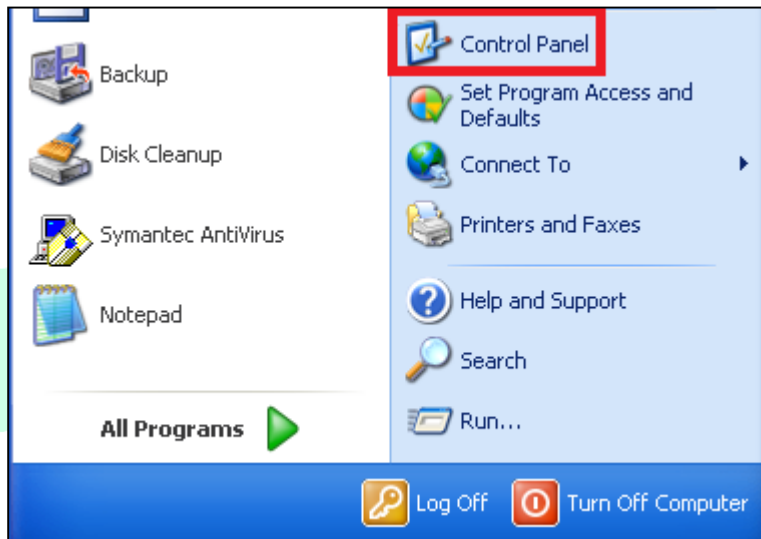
Backup

Disk Cleanup

Symantec AntiVirus

Notepad

All Programs

Control Panel

Set Program Access and Defaults

Connect To

Printers and Faxes

Help and Support

Search

Run...

Log Off

Turn Off Computer